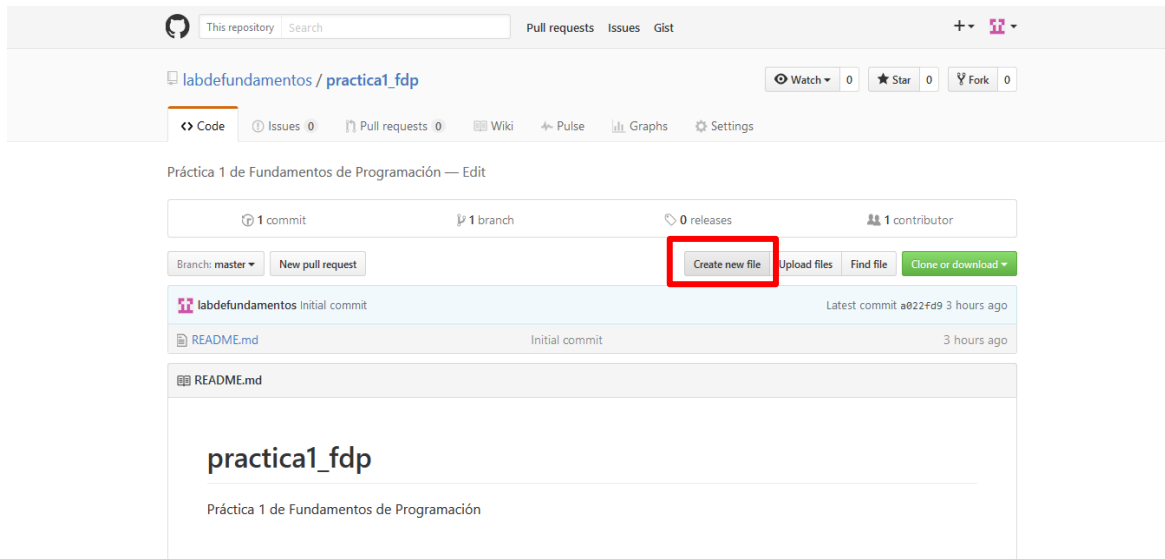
This repository Search Pull requests Issues Gist

+ ▾

labdefundamentos / practica1_fdp

Watch ▾ 0 Star 0 Fork 0

<> Code Issues 0 Pull requests 0 Wiki Pulse Graphs Settings

Práctica 1 de Fundamentos de Programación — Edit

1 commit 1 branch 0 releases 1 contributor

Branch: master ▾ New pull request Create new file Upload files Find file Clone or download ▾

labdefundamentos Initial commit Latest commit a022fd9 3 hours ago

README.md Initial commit 3 hours ago

README.md

practica1_fdp

Práctica 1 de Fundamentos de Programación